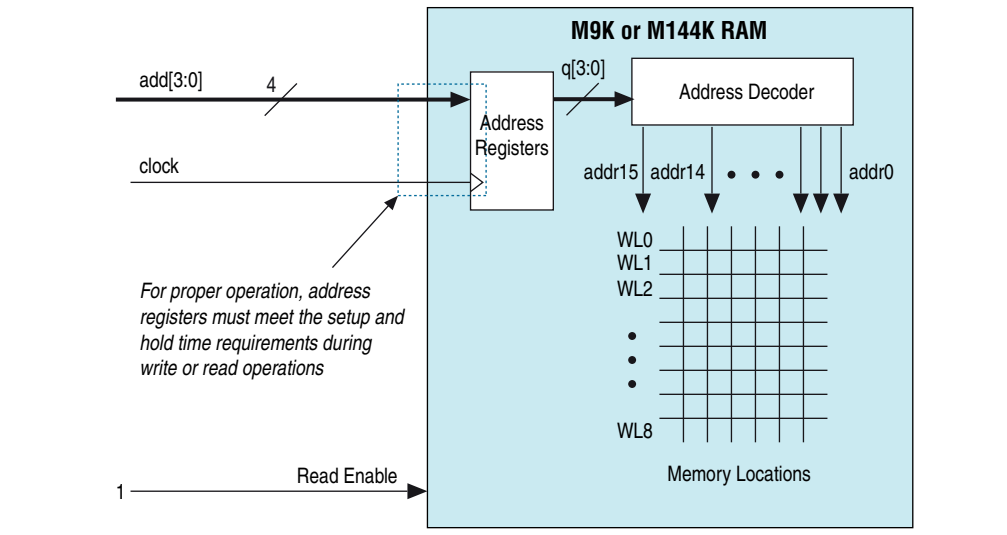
M9K or M144K RAM

add[3:0]

4

q[3:0]

Address Decoder

Address Registers

clock

addr15 addr14 • • • addr0

WL0
WL1
WL2
•
•
•
WL8

For proper operation, address registers must meet the setup and hold time requirements during write or read operations

Memory Locations

Read Enable

1